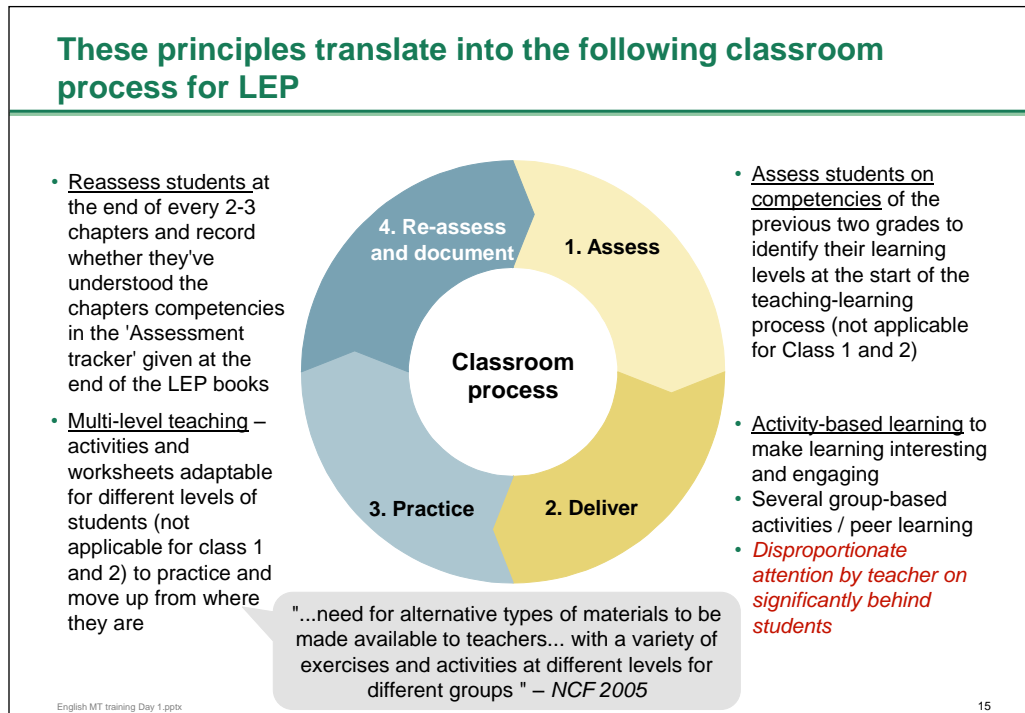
These principles translate into the following classroom process for LEP

• Reassess students at the end of every 2-3 chapters and record whether they've understood the chapters competencies in the 'Assessment tracker' given at the end of the LEP books

• Multi-level teaching – activities and worksheets adaptable for different levels of students (not applicable for class 1 and 2) to practice and move up from where they are

4. Re-assess and document

1. Assess

Classroom process

3. Practice

2. Deliver

• Assess students on competencies of the previous two grades to identify their learning levels at the start of the teaching-learning process (not applicable for Class 1 and 2)

• Activity-based learning to make learning interesting and engaging
• Several group-based activities / peer learning
• Disproportionate attention by teacher on significantly behind students

"...need for alternative types of materials to be made available to teachers... with a variety of exercises and activities at different levels for different groups " – NCF 2005

English MT training Day 1.pptx

15